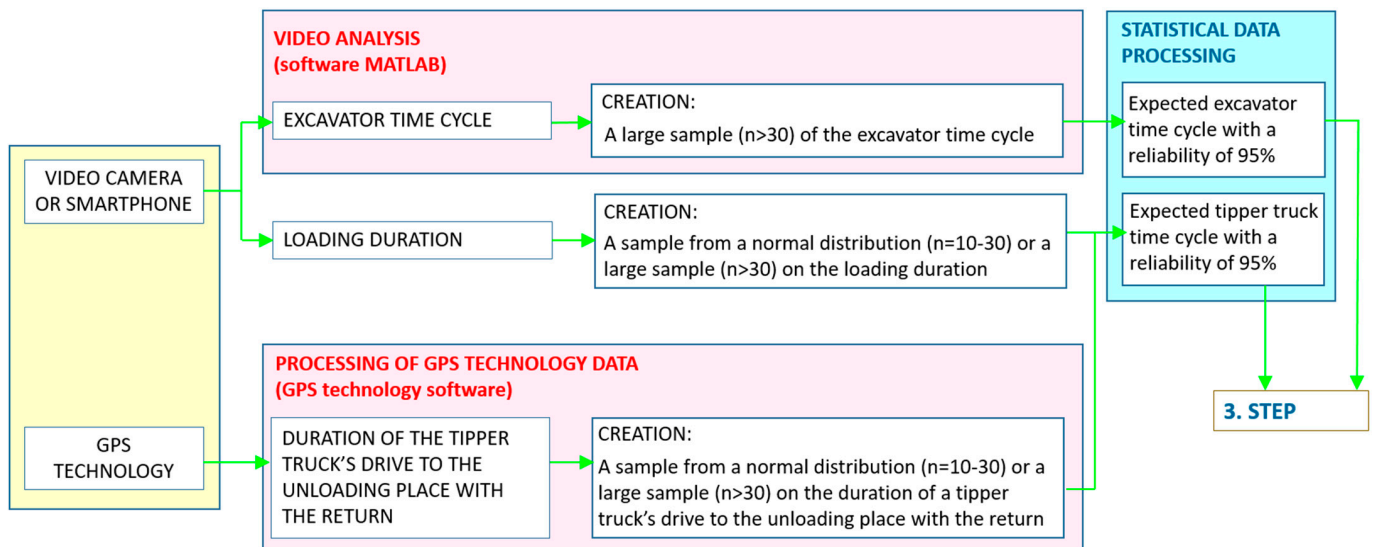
VIDEO CAMERA OR SMARTPHONE

GPS TECHNOLOGY

VIDEO ANALYSIS
(software MATLAB)

EXCAVATOR TIME CYCLE

CREATION:
A large sample (n>30) of the excavator time cycle

LOADING DURATION

CREATION:
A sample from a normal distribution (n=10-30) or a large sample (n>30) on the loading duration

PROCESSING OF GPS TECHNOLOGY DATA
(GPS technology software)

DURATION OF THE TIPPER TRUCK'S DRIVE TO THE UNLOADING PLACE WITH THE RETURN

CREATION:
A sample from a normal distribution (n=10-30) or a large sample (n>30) on the duration of a tipper truck's drive to the unloading place with the return

STATISTICAL DATA PROCESSING

Expected excavator time cycle with a reliability of 95%

Expected tipper truck time cycle with a reliability of 95%

3. STEP